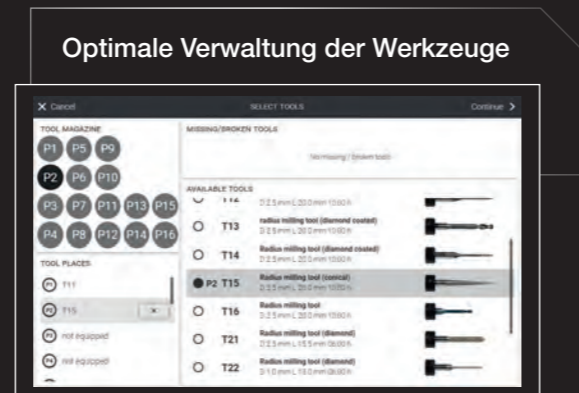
Optimale Verwaltung der Werkzeuge

X Cancel
SELECT TOOLS
Continue >

TOOL MAGAZINE
P1 P5 P9
P2 P6 P10
P3 P7 P11 P13 P15
P4 P8 P12 P14 P16

TOOL PLACES
P1 T11
P2 T15 ×
P3 not equipped
P4 not equipped

MISSING/BROKEN TOOLS
No missing / broken tools

AVAILABLE TOOLS
T12
D 2.5 mm L 20.0 mm 10:00 h
T13 radius milling tool (diamond coated)
D 2.5 mm L 20.0 mm 10:00 h
T14 Radius milling tool (diamond coated)
D 2.5 mm L 20.0 mm 10:00 h
P2 T15 Radius milling tool (conical)
D 2.5 mm L 20.0 mm 10:00 h
T16 Radius milling tool
D 2.5 mm L 20.0 mm 10:00 h
T21 Radius milling tool (diamond)
D 2.5 mm L 15.5 mm 08:00 h
T22 Radius milling tool (diamond)
D 1.0 mm L 10.0 mm 08:00 h